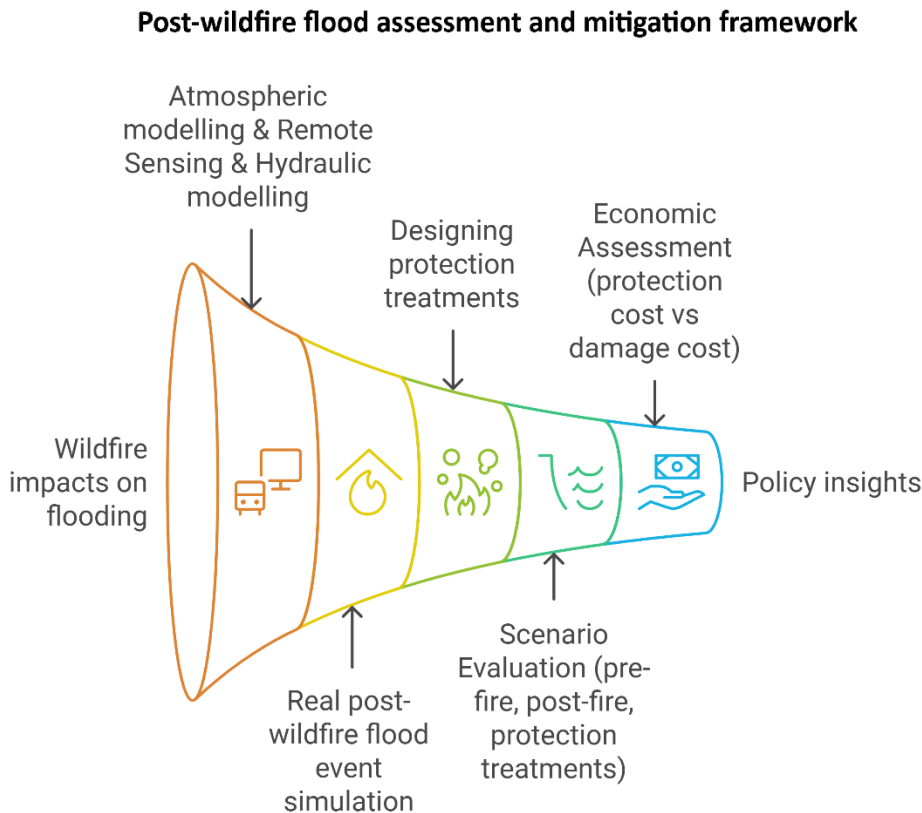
Post-wildfire flood assessment and mitigation framework

Atmospheric modelling & Remote Sensing & Hydraulic modelling

Designing protection treatments

Economic Assessment (protection cost vs damage cost)

Wildfire impacts on flooding

Policy insights

Real post-wildfire flood event simulation

Scenario Evaluation (pre-fire, post-fire, protection treatments)